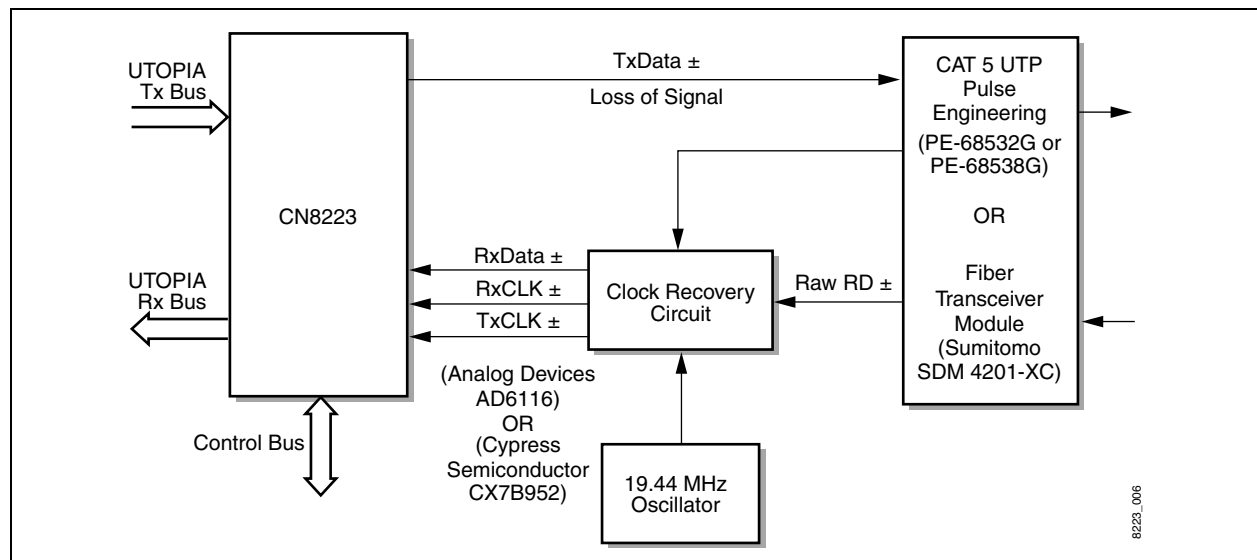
UTOPIA Tx Bus

CN8223

UTOPIA Rx Bus

Control Bus

TxData ±

Loss of Signal

CAT 5 UTP Pulse Engineering (PE-68532G or PE-68538G)

OR

Fiber Transceiver Module (Sumitomo SDM 4201-XC)

RxData ±

RxCLK ±

TxCLK ±

Clock Recovery Circuit

Raw RD ±

(Analog Devices AD6116) OR (Cypress Semiconductor CX7B952)

19.44 MHz Oscillator

8223_006